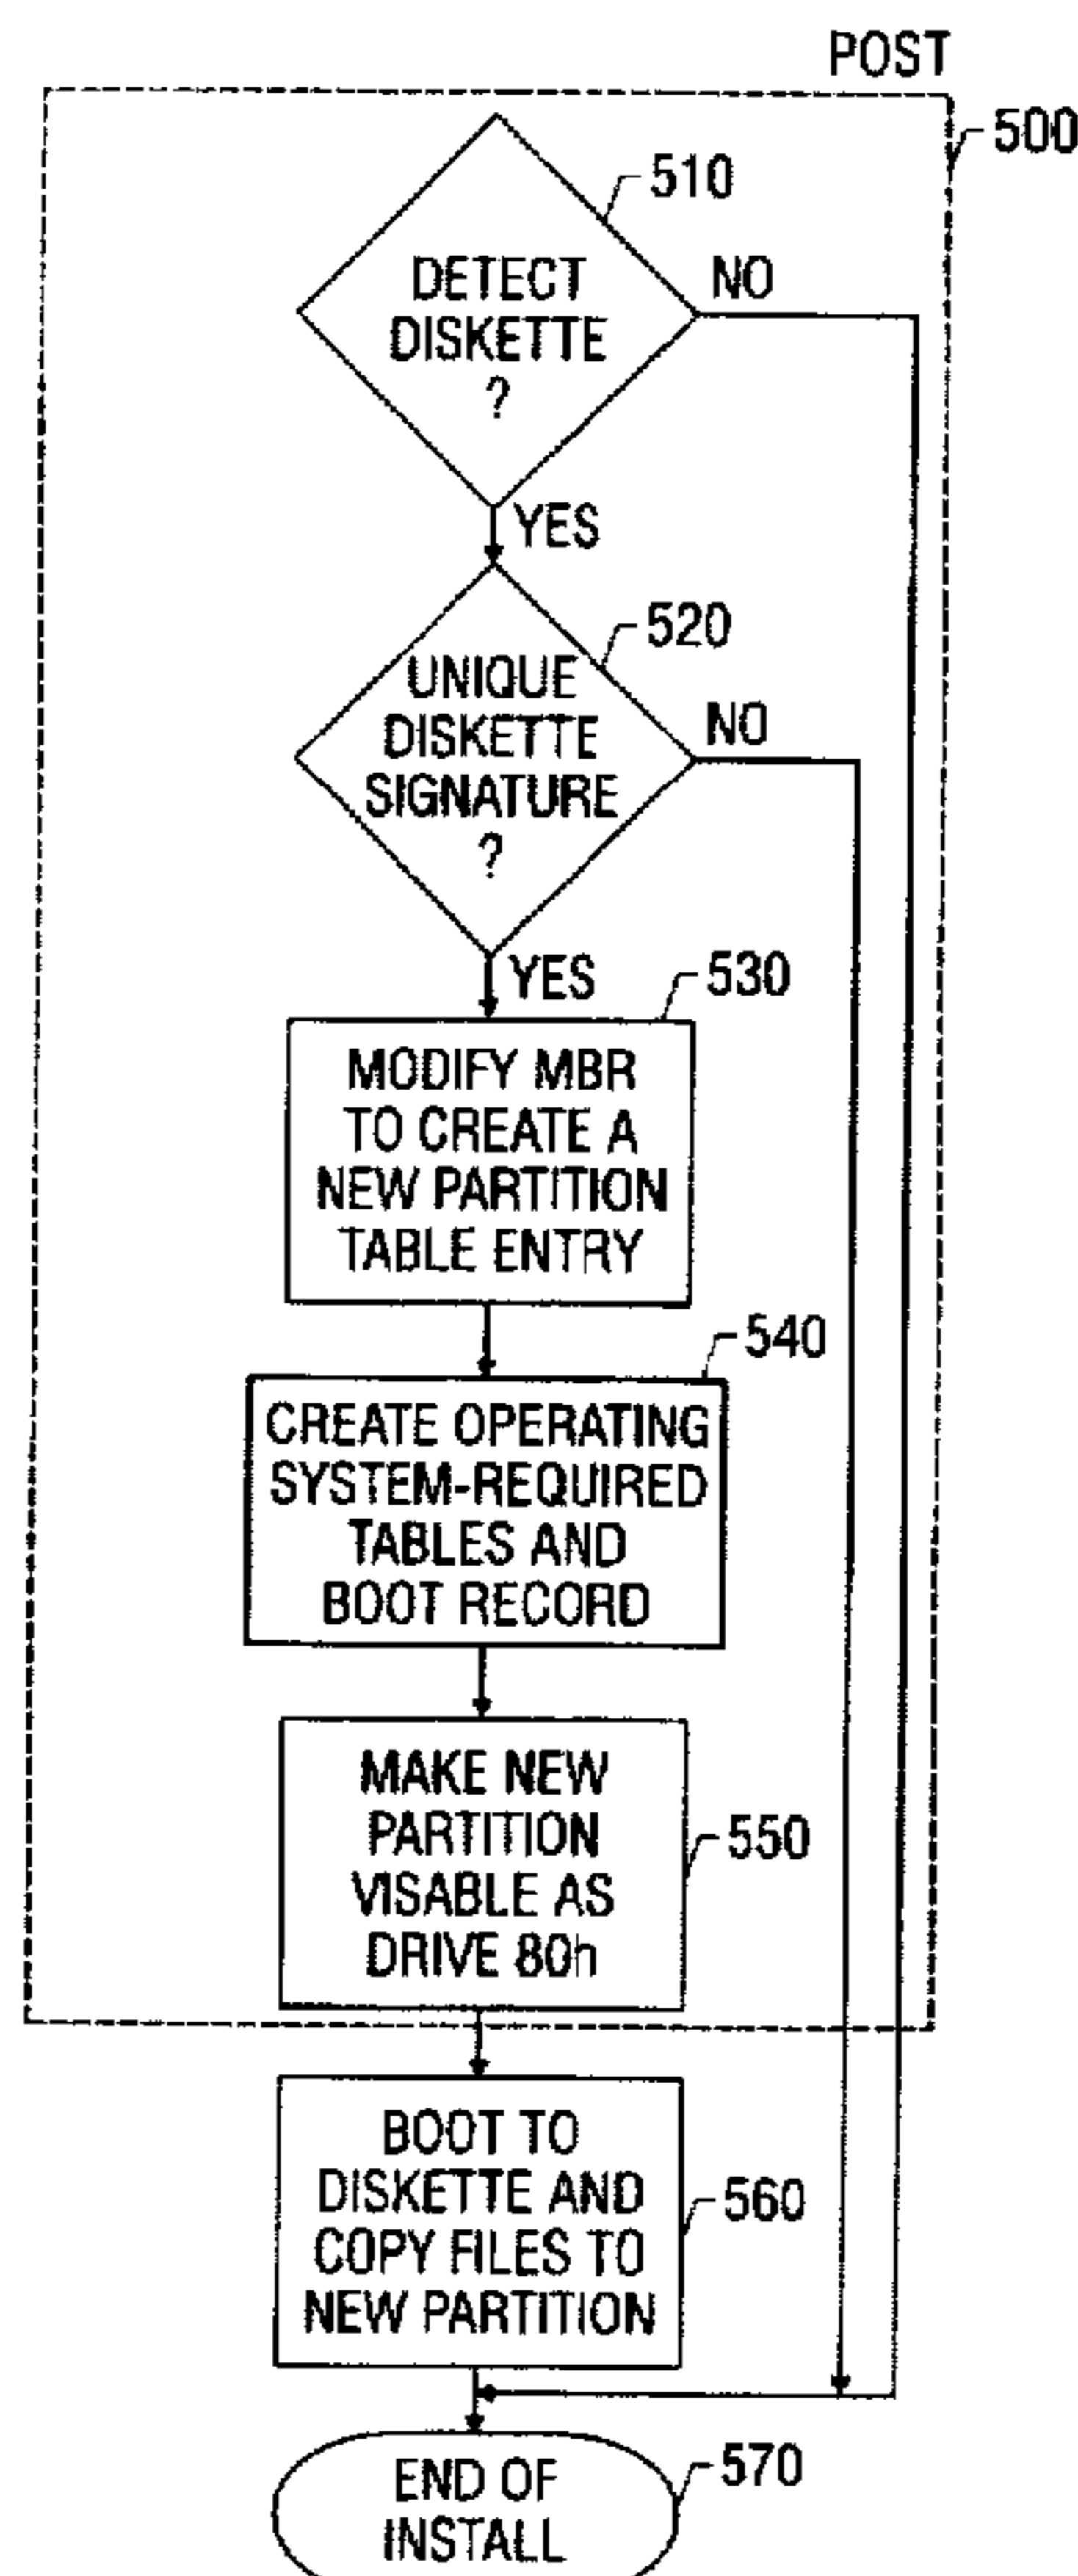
POST

500

510

DETECT DISKETTE ?

NO

YES

520

UNIQUE DISKETTE SIGNATURE ?

NO

YES

530

MODIFY MBR TO CREATE A NEW PARTITION TABLE ENTRY

540

CREATE OPERATING SYSTEM-REQUIRED TABLES AND BOOT RECORD

MAKE NEW PARTITION VISABLE AS DRIVE 80h

550

BOOT TO DISKETTE AND COPY FILES TO NEW PARTITION

560

END OF INSTALL

570